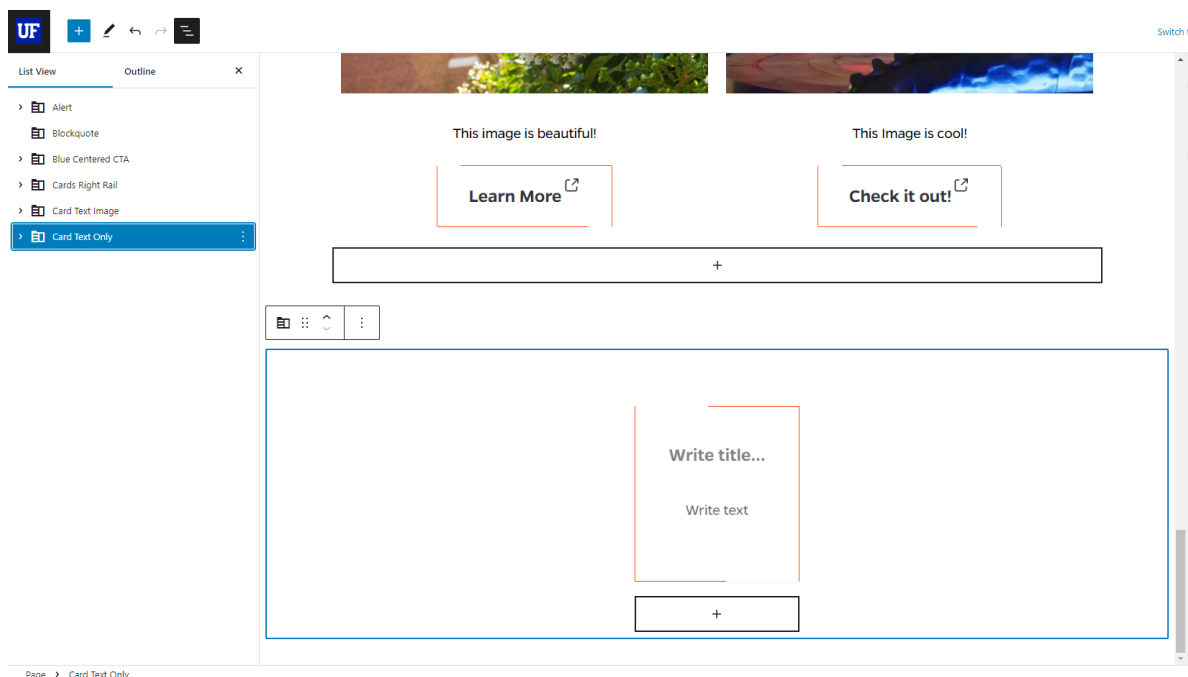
UF

Switch t

List View
Outline
×

Alert
Blockquote
Blue Centered CTA
Cards Right Rail
Card Text Image
Card Text Only

This image is beautiful!
Learn More

This Image is cool!
Check it out!

+

Write title...

Write text

+

Page › Card Text Only